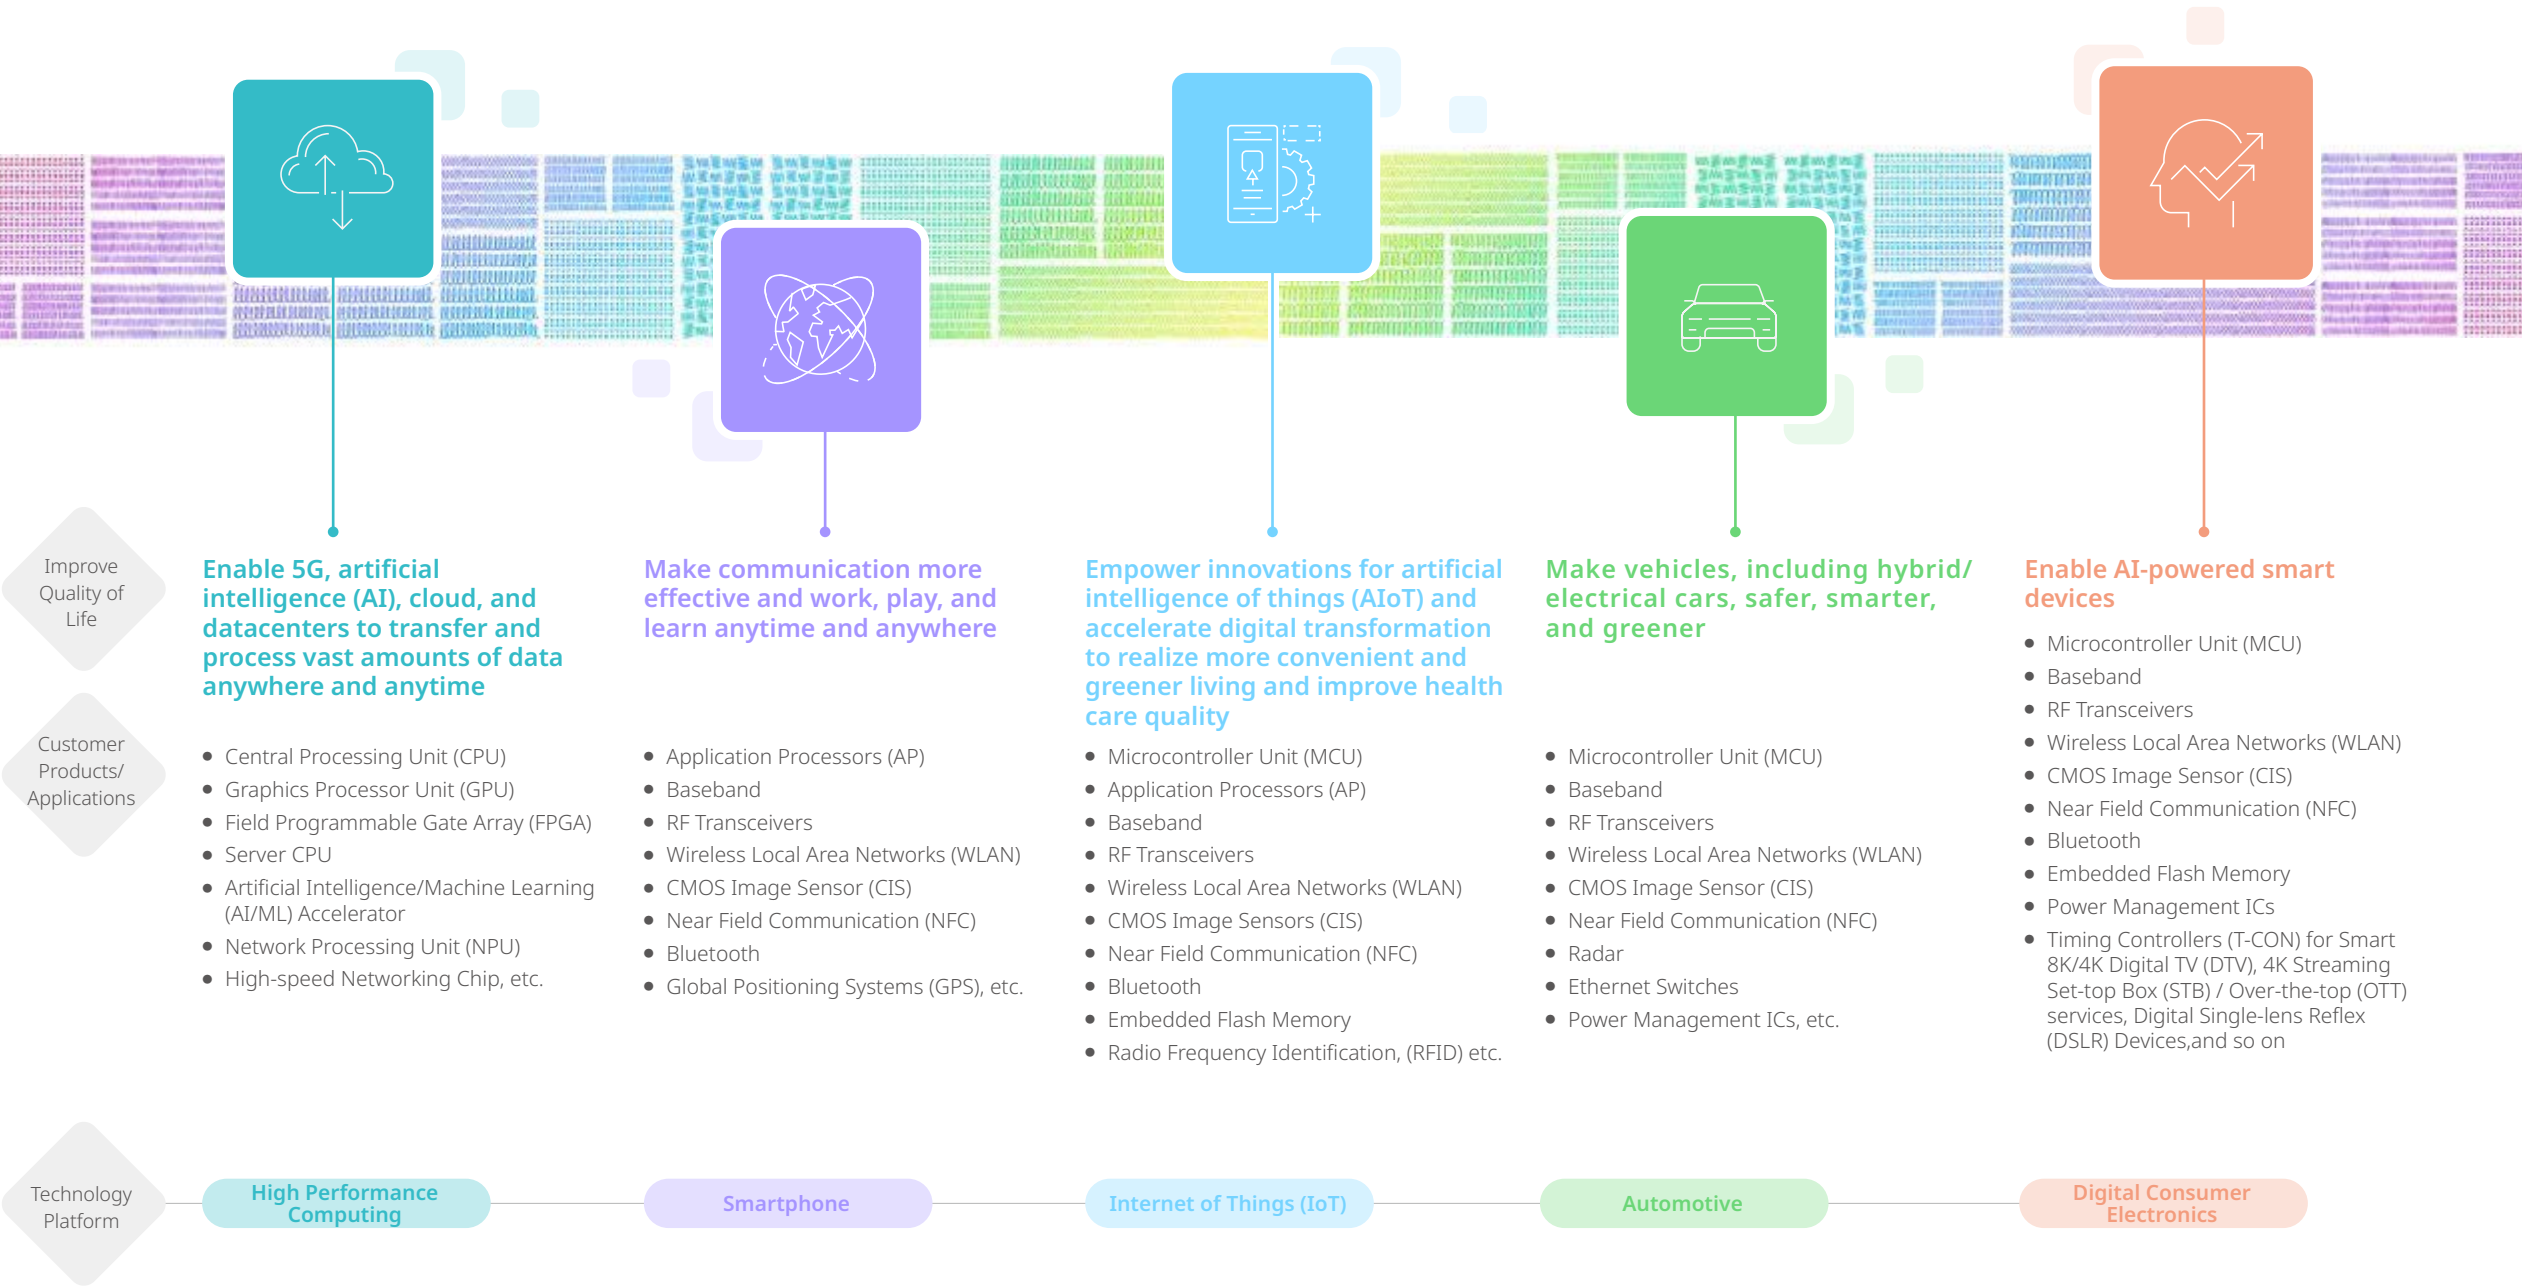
Improve Quality of Life

Customer Products/ Applications

Enable 5G, artificial intelligence (AI), cloud, and datacenters to transfer and process vast amounts of data anywhere and anytime

- Central Processing Unit (CPU)
- Graphics Processor Unit (GPU)
- Field Programmable Gate Array (FPGA)
- Server CPU
- Artificial Intelligence/Machine Learning (AI/ML) Accelerator
- Network Processing Unit (NPU)
- High-speed Networking Chip, etc.

Make communication more effective and work, play, and learn anytime and anywhere

- Application Processors (AP)
- Baseband
- RF Transceivers
- Wireless Local Area Networks (WLAN)
- CMOS Image Sensor (CIS)
- Near Field Communication (NFC)
- Bluetooth
- Global Positioning Systems (GPS), etc.

Empower innovations for artificial intelligence of things (AIoT) and accelerate digital transformation to realize more convenient and greener living and improve health care quality

- Microcontroller Unit (MCU)
- Application Processors (AP)
- Baseband
- RF Transceivers
- Wireless Local Area Networks (WLAN)
- CMOS Image Sensors (CIS)
- Near Field Communication (NFC)
- Bluetooth
- Embedded Flash Memory
- Radio Frequency Identification, (RFID) etc.

Make vehicles, including hybrid/ electrical cars, safer, smarter, and greener

- Microcontroller Unit (MCU)
- Baseband
- RF Transceivers
- Wireless Local Area Networks (WLAN)
- CMOS Image Sensor (CIS)
- Near Field Communication (NFC)
- Radar
- Ethernet Switches
- Power Management ICs, etc.

Enable AI-powered smart devices

- Microcontroller Unit (MCU)
- Baseband
- RF Transceivers
- Wireless Local Area Networks (WLAN)
- CMOS Image Sensor (CIS)
- Near Field Communication (NFC)
- Bluetooth
- Embedded Flash Memory
- Power Management ICs
- Timing Controllers (T-CON) for Smart 8K/4K Digital TV (DTV), 4K Streaming Set-top Box (STB) / Over-the-top (OTT) services, Digital Single-lens Reflex (DSLR) Devices,and so on

Technology Platform

High Performance Computing

Smartphone

Internet of Things (IoT)

Automotive

Digital Consumer Electronics